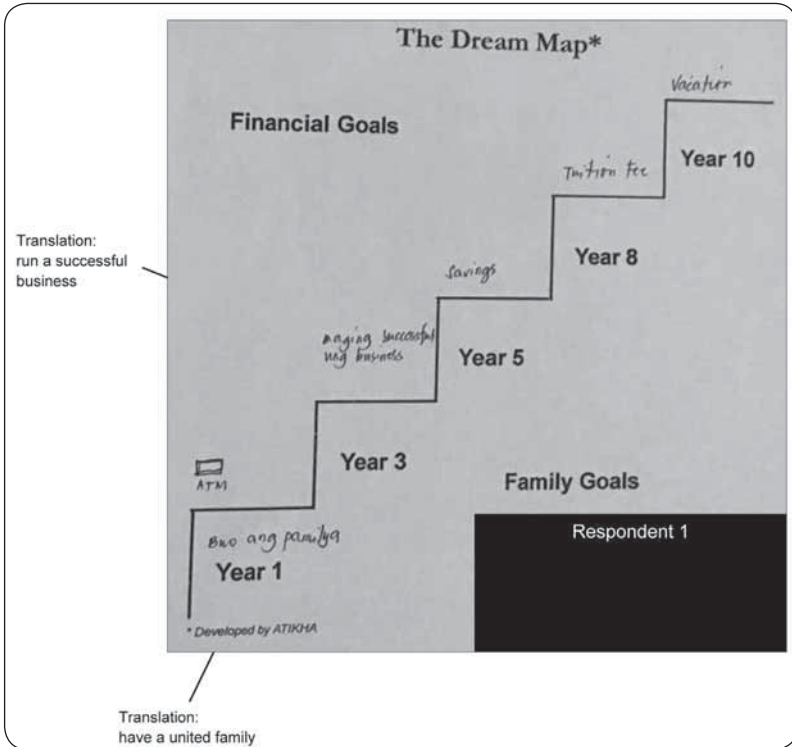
Translation:
run a successful business

The Dream Map*

Financial Goals

Vacation

Year 10

Tuition fee

Year 8

Savings

maging successful ng business

Year 5

Year 3

ATM

Family Goals

Buo ang pamilya

Year 1

Respondent 1

* Developed by ATIKHA

Translation:
have a united family